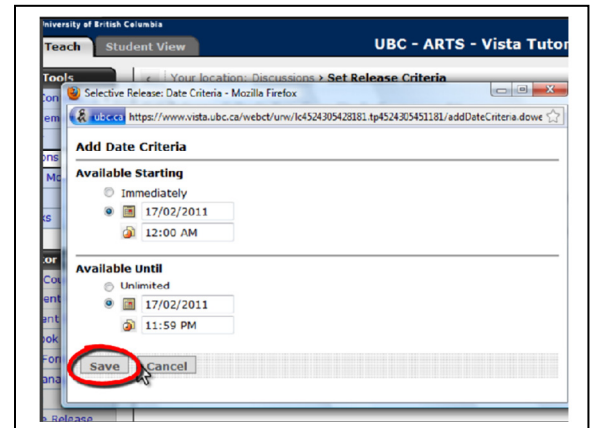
University of British Columbia

Teach

Student View

UBC - ARTS - Vista Tutor

Tools

Your location: Discussions > Set Release Criteria

Selective Release: Date Criteria - Mozilla Firefox

ubc.ca https://www.vista.ubc.ca/webct/urw/lc4524305428181.tp4524305451181/addDateCriteria.dowe

Add Date Criteria

Available Starting

Immediately

17/02/2011

12:00 AM

Available Until

Unlimited

17/02/2011

11:59 PM

Save

Cancel

e Release